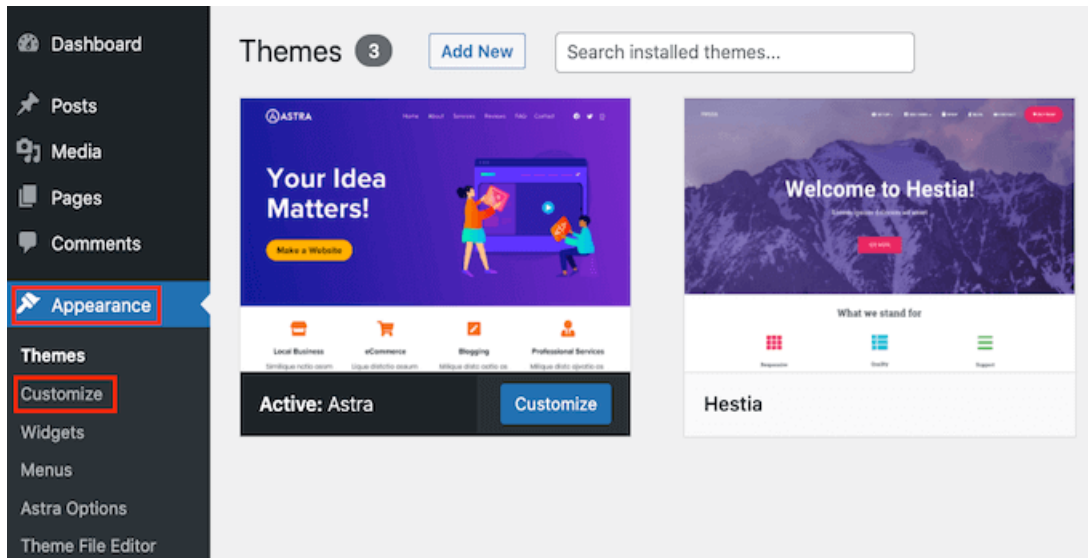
Dashboard

Posts

Media

Pages

Comments

Appearance

Themes

Customize

Widgets

Menus

Astra Options

Theme File Editor

Themes 3

Add New

Search installed themes...

ASTRA

Home About Services Reviews FAQ Contact

Your Idea Matters!

Make a Website

Local Business

eCommerce

Blogging

Professional Services

Simplicue notio ossum

Lique distictio ossum

Milique desit optio os

Milique disto optio os

Active: Astra

Customize

Welcome to Hestia!

What we stand for

Hestia